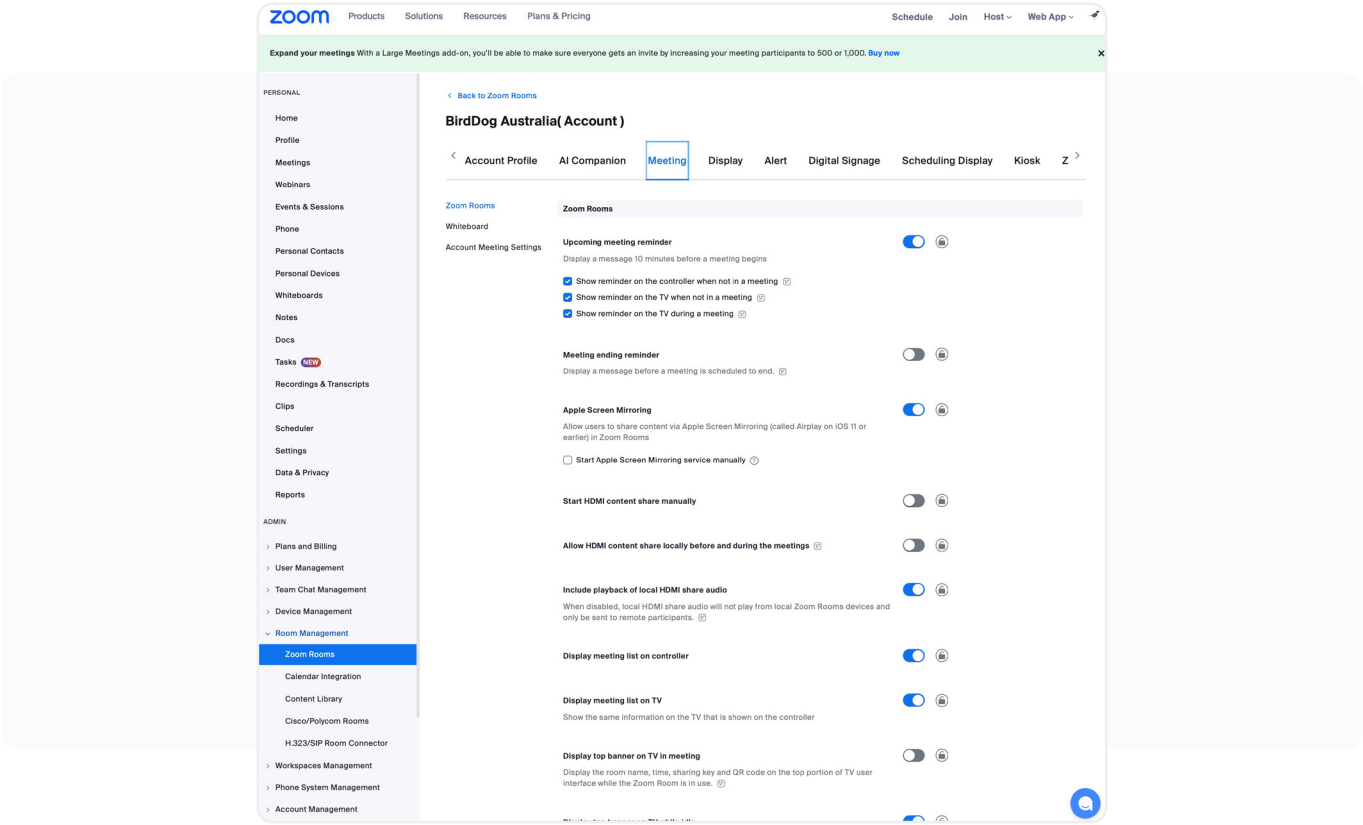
zoom Products Solutions Resources Plans & Pricing Schedule Join Host Web App

Expand your meetings With a Large Meetings add-on, you'll be able to make sure everyone gets an invite by increasing your meeting participants to 500 or 1,000. Buy now

PERSONAL
Home
Profile
Meetings
Webinars
Events & Sessions
Phone
Personal Contacts
Personal Devices
Whiteboards
Notes
Docs
Tasks NEW
Recordings & Transcripts
Clips
Scheduler
Settings
Data & Privacy
Reports

ADMIN
Plans and Billing
User Management
Team Chat Management
Device Management
Room Management
Zoom Rooms
Calendar Integration
Content Library
Cisco/Polycom Rooms
H.323/SIP Room Connector
Workspaces Management
Phone System Management
Account Management

< Back to Zoom Rooms

BirdDog Australia( Account )

Account Profile AI Companion Meeting Display Alert Digital Signage Scheduling Display Kiosk Z

Zoom Rooms
Whiteboard
Account Meeting Settings

Zoom Rooms

Upcoming meeting reminder
Display a message 10 minutes before a meeting begins
Show reminder on the controller when not in a meeting
Show reminder on the TV when not in a meeting
Show reminder on the TV during a meeting

Meeting ending reminder
Display a message before a meeting is scheduled to end.

Apple Screen Mirroring
Allow users to share content via Apple Screen Mirroring (called Airplay on iOS 11 or earlier) in Zoom Rooms
Start Apple Screen Mirroring service manually

Start HDMI content share manually

Allow HDMI content share locally before and during the meetings

Include playback of local HDMI share audio
When disabled, local HDMI share audio will not play from local Zoom Rooms devices and only be sent to remote participants.

Display meeting list on controller

Display meeting list on TV
Show the same information on the TV that is shown on the controller

Display top banner on TV in meeting
Display the room name, time, sharing key and QR code on the top portion of TV user interface while the Zoom Room is in use.

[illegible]